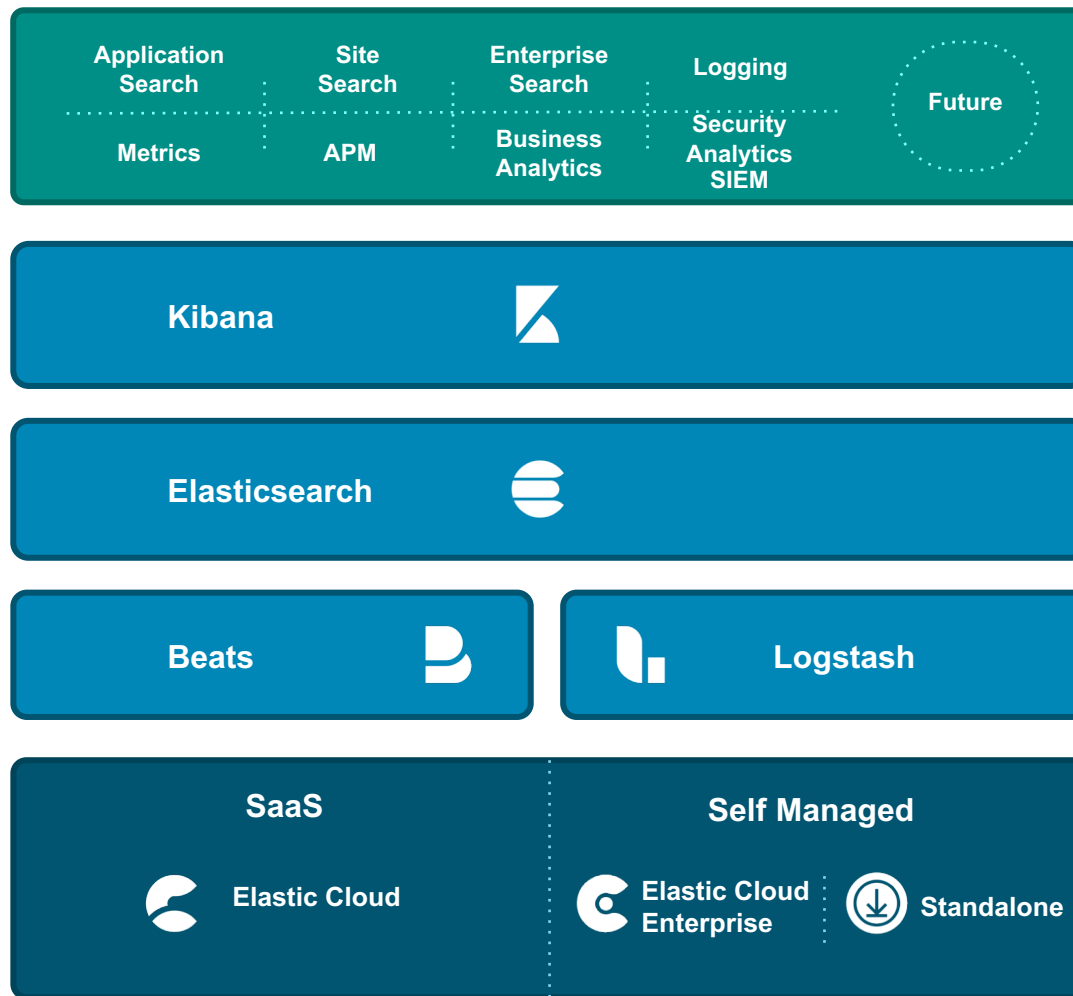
Application Search

Site Search

Enterprise Search

Logging

Future

Metrics

APM

Business Analytics

Security Analytics SIEM

Kibana

Elasticsearch

Beats

Logstash

SaaS

Self Managed

Elastic Cloud

Elastic Cloud Enterprise

Standalone